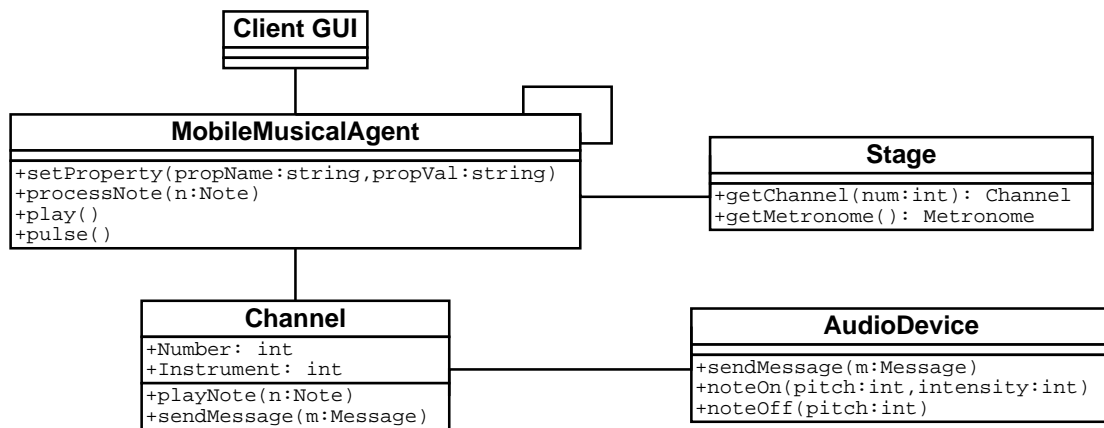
Client GUI

MobileMusicalAgent

+setProperty(propName:string,propVal:string)
+processNote(n:Note)
+play()
+pulse()

Stage

+getChannel(num:int): Channel
+getMetronome(): Metronome

Channel

+Number: int
+Instrument: int

+playNote(n:Note)
+sendMessage(m:Message)

AudioDevice

+sendMessage(m:Message)
+noteOn(pitch:int,intensity:int)
+noteOff(pitch:int)